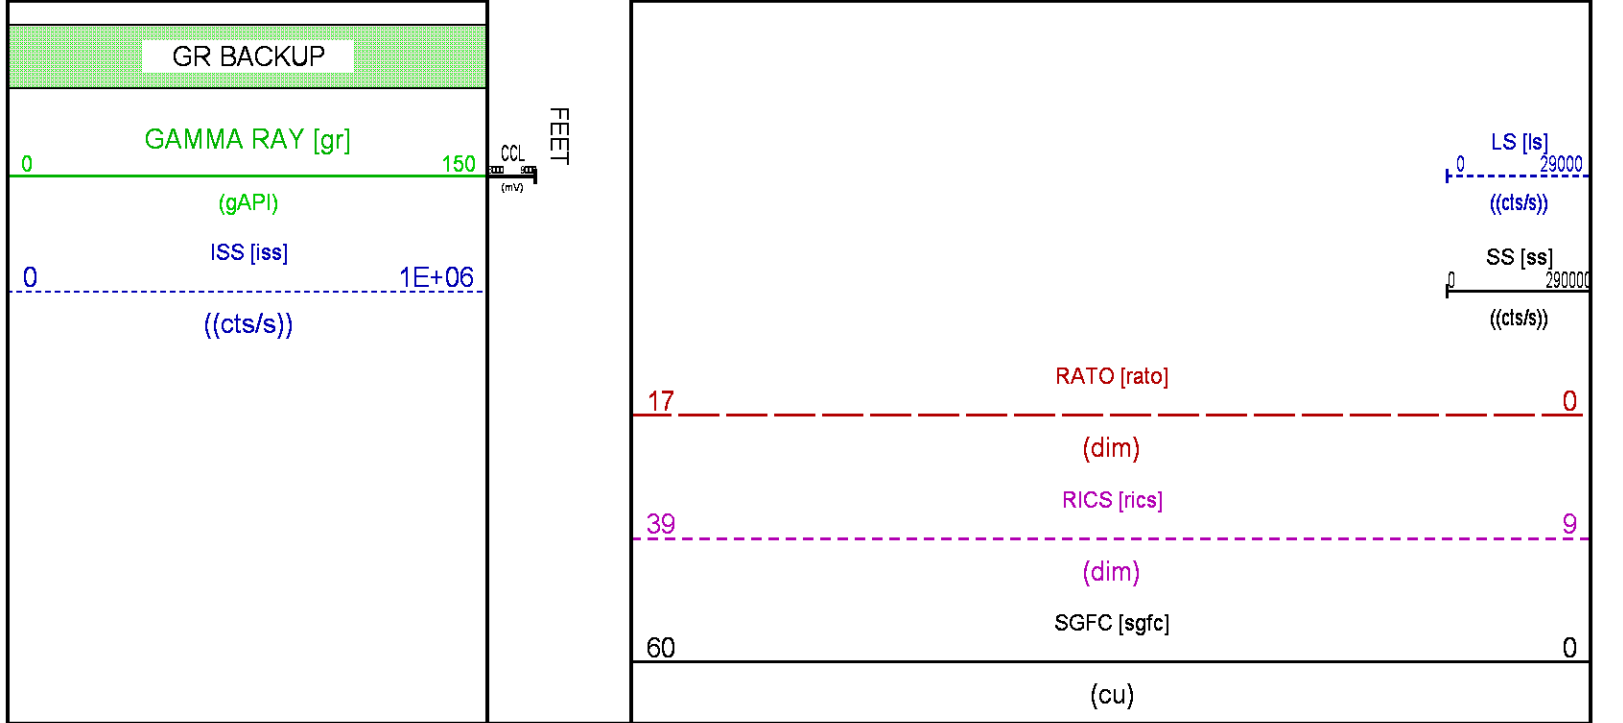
GR BACKUP

GAMMA RAY [gr]
0
150
(gAPI)

ISS [iss]
0
1E+06
((cts/s))

CCL
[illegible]
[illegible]
(mV)

FEET

LS [ls]
0
29000
((cts/s))

SS [ss]
0
290000
((cts/s))

RATO [rato]
17
0
(dim)

RICS [rics]
39
9
(dim)

SGFC [sgfc]
60
0
(cu)